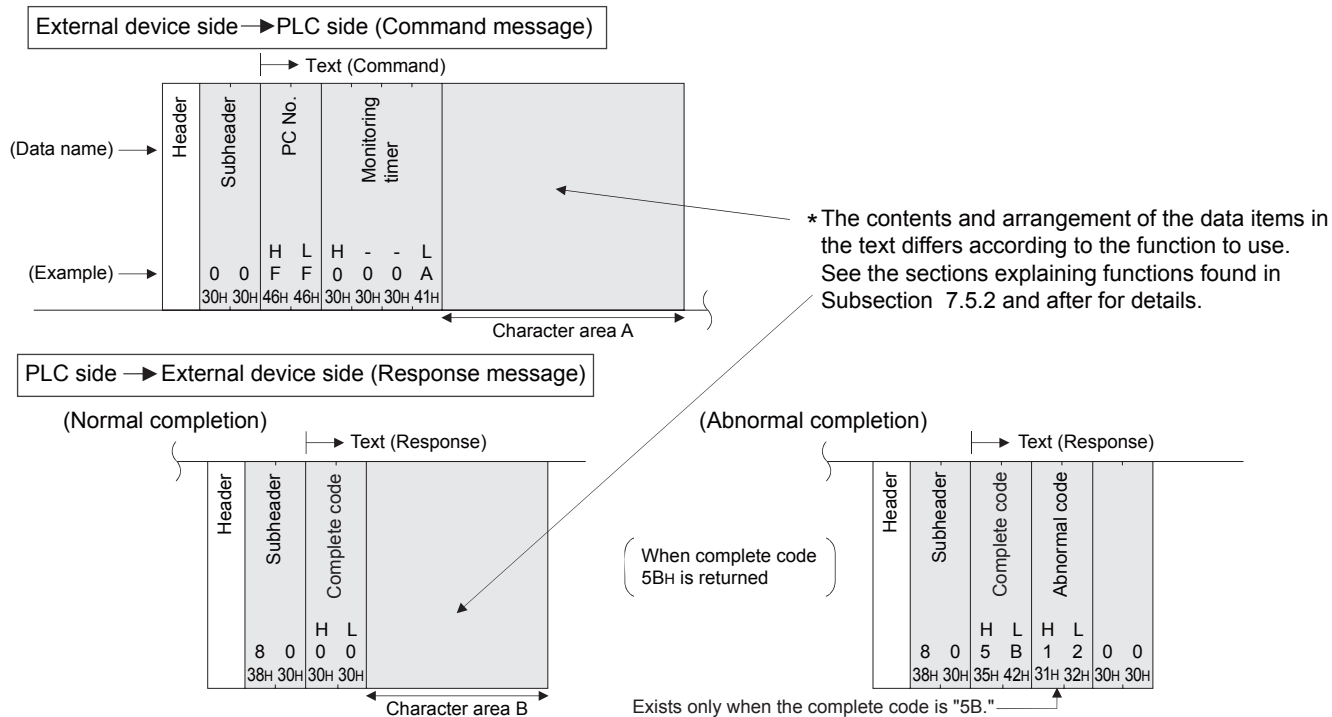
External device side → PLC side (Command message)

Text (Command)

(Data name)

Header

Subheader

PC No.

Monitoring timer

(Example)

0 0
30H 30H

H L
F F
46H 46H

H - - L
0 0 0 A
30H 30H 30H 41H

Character area A

* The contents and arrangement of the data items in the text differs according to the function to use. See the sections explaining functions found in Subsection 7.5.2 and after for details.

PLC side → External device side (Response message)

(Normal completion)

Text (Response)

Header

Subheader

Complete code

8 0
38H 30H

H L
0 0
30H 30H

Character area B

(When complete code 5BH is returned)

(Abnormal completion)

Text (Response)

Header

Subheader

Complete code

Abnormal code

8 0
38H 30H

H L
5 B
35H 42H

H L
1 2
31H 32H

0 0
30H 30H

Exists only when the complete code is "5B."